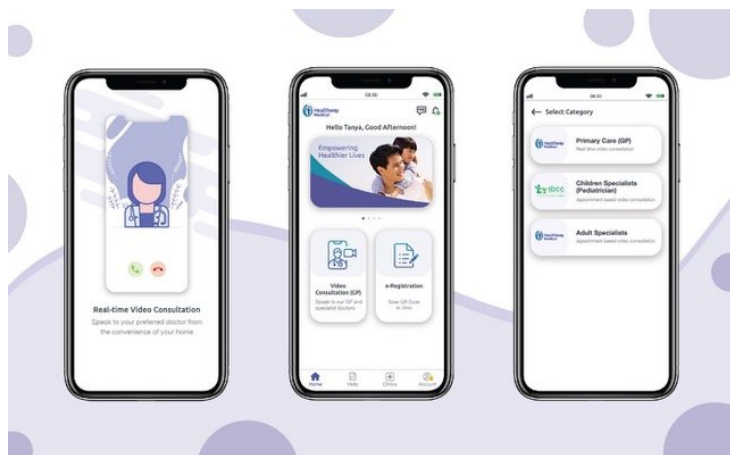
Real-time Video Consultation

Speak to your preferred doctor from the convenience of your home

09:38

HealthWay Medical

Hello Tanya, Good Afternoon!

Empowering Healthier Lives

Video Consultation (GP)

Speak to our GP and specialist doctors

e-Registration

Scan QR Code at clinic

Home

Visits

Clinics

Account

Select Category

HealthWay Medical

Primary Care (GP)

Real time video consultation

sbcc

Children Specialists (Pediatrician)

Appointment based video consultation

HealthWay Medical

Adult Specialists

Appointment based video consultation